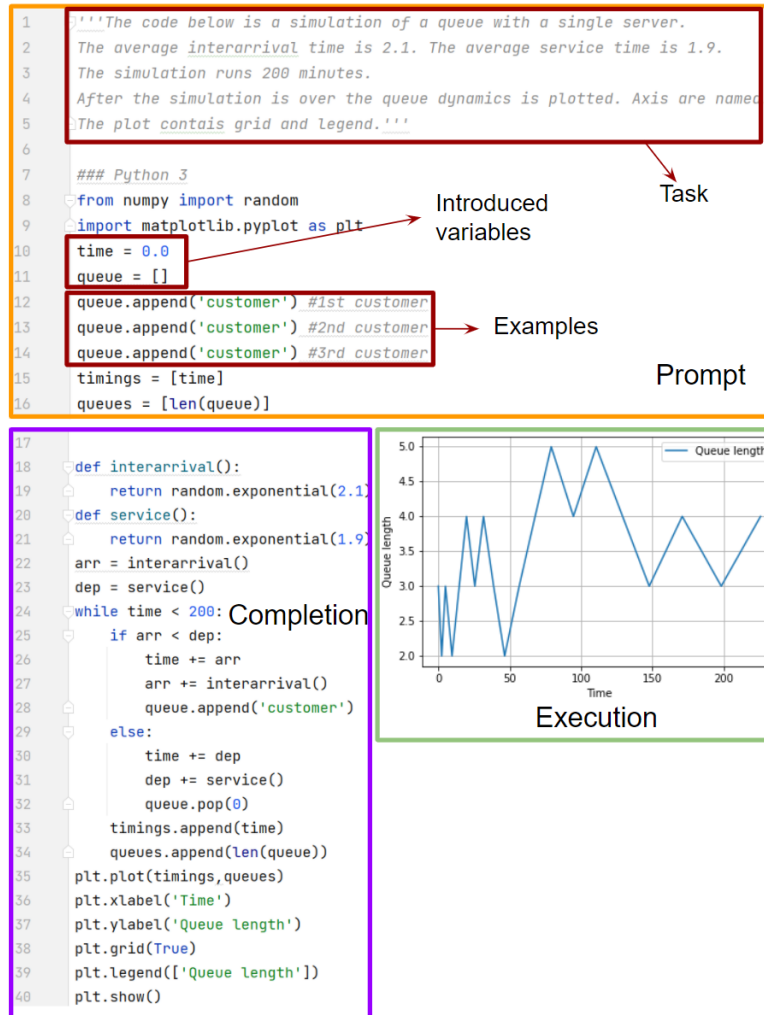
1 '''The code below is a simulation of a queue with a single server.
2 The average interarrival time is 2.1. The average service time is 1.9.
3 The simulation runs 200 minutes.
4 After the simulation is over the queue dynamics is plotted. Axis are named
5 The plot contais grid and legend.'''
6
7 ### Python 3
8 from numpy import random
9 import matplotlib.pyplot as plt
10 time = 0.0
11 queue = []
12 queue.append('customer') #1st customer
13 queue.append('customer') #2nd customer
14 queue.append('customer') #3rd customer
15 timings = [time]
16 queues = [len(queue)]

Task

Introduced variables

Examples

Prompt

17
18 def interarrival():
19 return random.exponential(2.1)
20 def service():
21 return random.exponential(1.9)
22 arr = interarrival()
23 dep = service()
24 while time < 200:
25 if arr < dep:
26 time += arr
27 arr += interarrival()
28 queue.append('customer')
29 else:
30 time += dep
31 dep += service()
32 queue.pop(0)
33 timings.append(time)
34 queues.append(len(queue))
35 plt.plot(timings,queues)
36 plt.xlabel('Time')
37 plt.ylabel('Queue length')
38 plt.grid(True)
39 plt.legend(['Queue length'])
40 plt.show()

Completion

Queue length
5.0
4.5
4.0
3.5
3.0
2.5
2.0
Queue length
0
50
100
150
200
Time

Execution